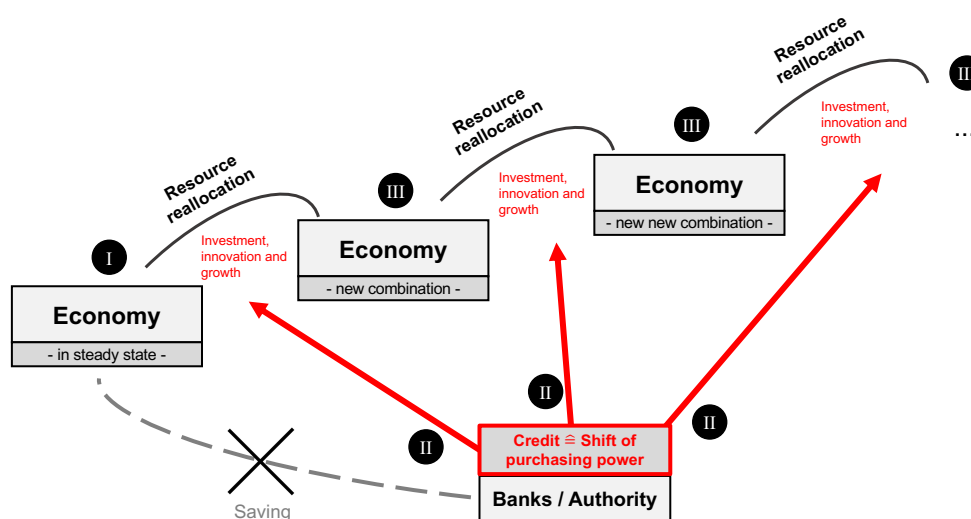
Resource reallocation

Resource reallocation

Resource reallocation

I

III

III

II

...

Investment, innovation and growth

Investment, innovation and growth

Investment, innovation and growth

Economy
- in steady state -

Economy
- new combination -

Economy
- new new combination -

II

II

II

Credit ≙ Shift of purchasing power

Banks / Authority

Saving